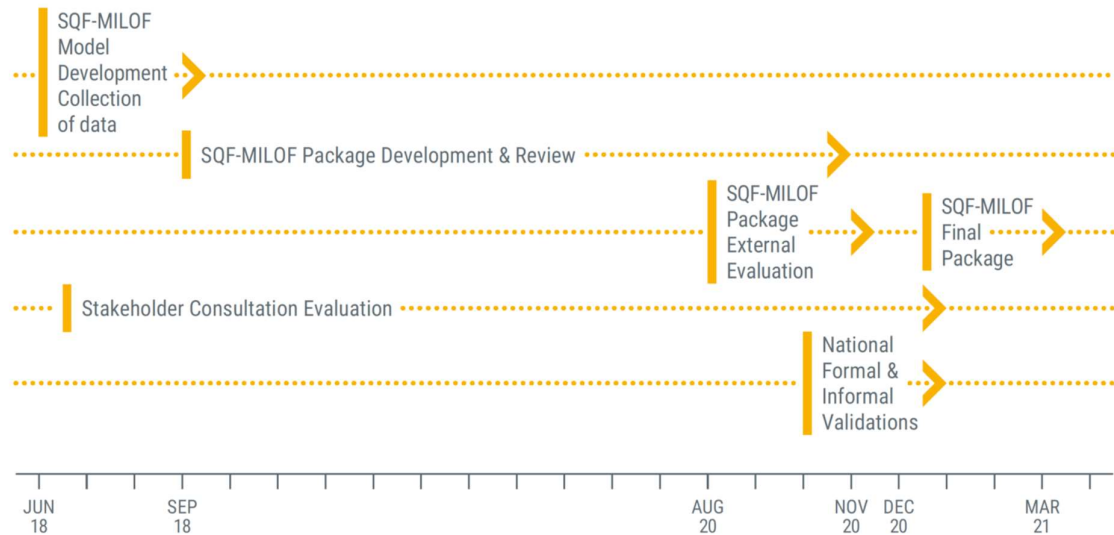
SQF-MILOF Model Development Collection of data

SQF-MILOF Package Development & Review

SQF-MILOF Package External Evaluation

SQF-MILOF Final Package

Stakeholder Consultation Evaluation

National Formal & Informal Validations

JUN 18

SEP 18

AUG 20

NOV 20

DEC 20

MAR 21